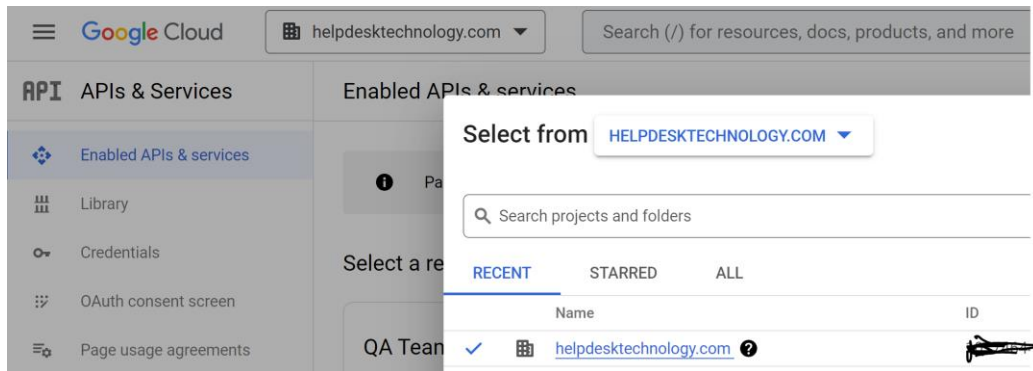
Google Cloud
helpdesktechnology.com
Search (/) for resources, docs, products, and more

API APIs & Services
Enabled APIs & services
Library
Credentials
OAuth consent screen
Page usage agreements

Enabled APIs & services
Pa
Select a re
QA Tean

Select from HELPDESKTECHNOLOGY.COM
Search projects and folders
RECENT STARRED ALL
Name ID
helpdesktechnology.com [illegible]